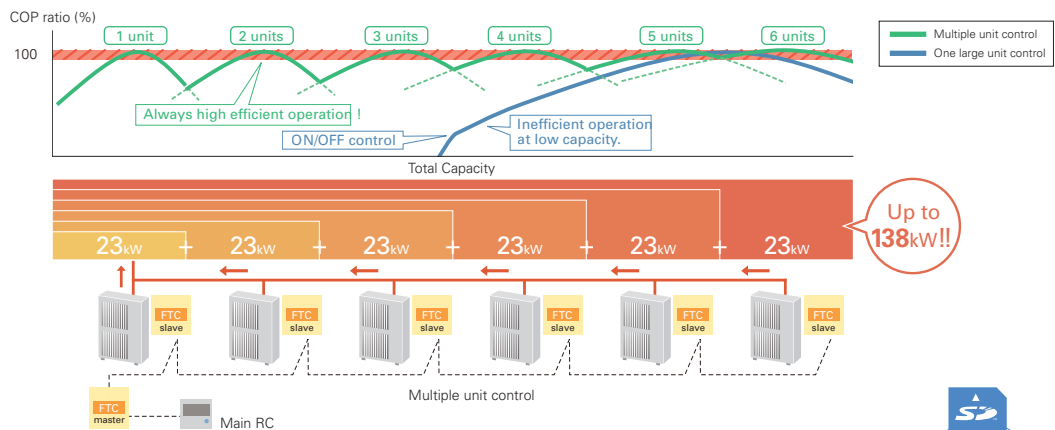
COP ratio (%)

100

1 unit
2 units
3 units
4 units
5 units
6 units

Multiple unit control
One large unit control

Always high efficient operation !

ON/OFF control

Inefficient operation at low capacity.

Total Capacity

23kW + 23kW + 23kW + 23kW + 23kW + 23kW

Up to 138kW!!

FTC slave
FTC slave
FTC slave
FTC slave
FTC slave
FTC slave

Multiple unit control

FTC master

Main RC